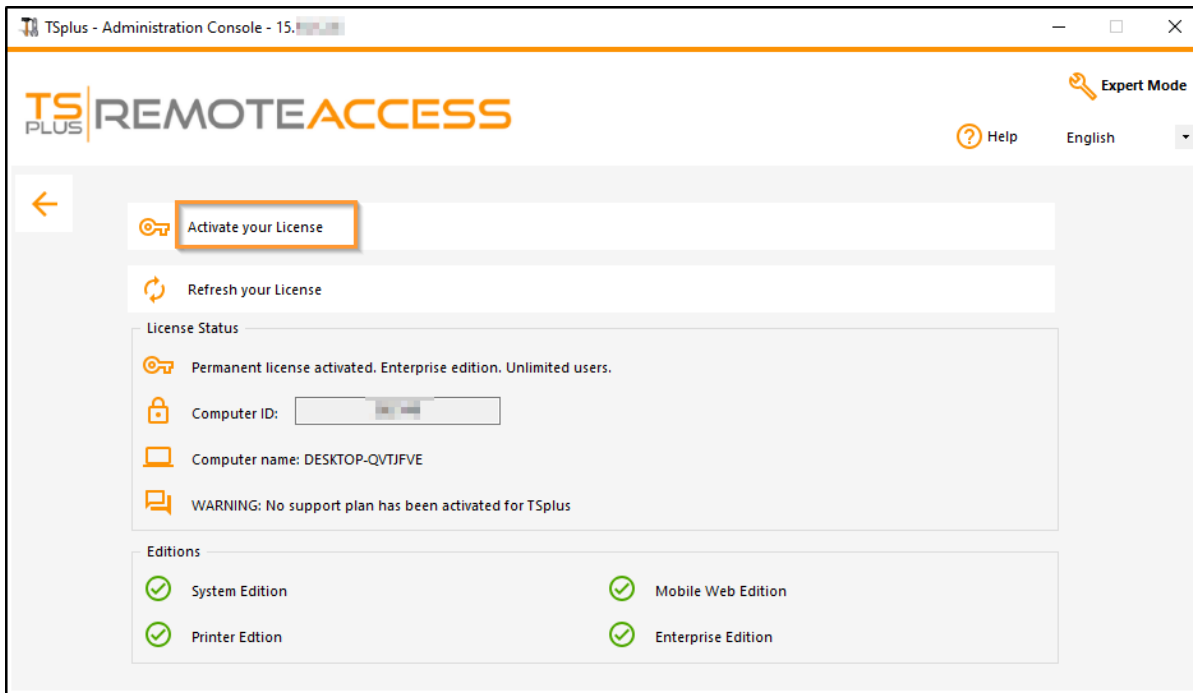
TSplus - Administration Console - 15.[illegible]

TS PLUS REMOTEACCESS

Expert Mode

Help

English

Activate your License

Refresh your License

License Status

Permanent license activated. Enterprise edition. Unlimited users.

Computer ID: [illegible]

Computer name: DESKTOP-QVTJFVE

WARNING: No support plan has been activated for TSplus

Editions

System Edition

Mobile Web Edition

Printer Edtion

Enterprise Edition